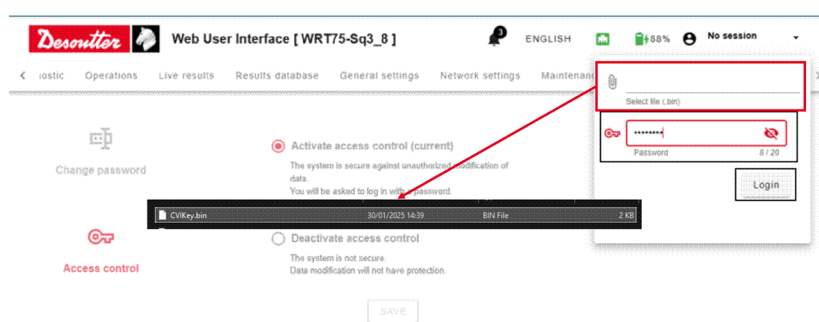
Desoutter

Web User Interface [ WRT75-Sq3_8 ]

3

ENGLISH

88%

No session

< iostic Operations Live results Results database General settings Network settings Maintenan

Select file (.bin)

••••••••

Password 8 / 20

Login

Change password

Activate access control (current)

The system is secure against unauthorized modification of data.

You will be asked to log in with a password.

CVIKey.bin 30/01/2025 14:39 BIN File 2 KB

Access control

Deactivate access control

The system is not secure.

Data modification will not have protection.

SAVE